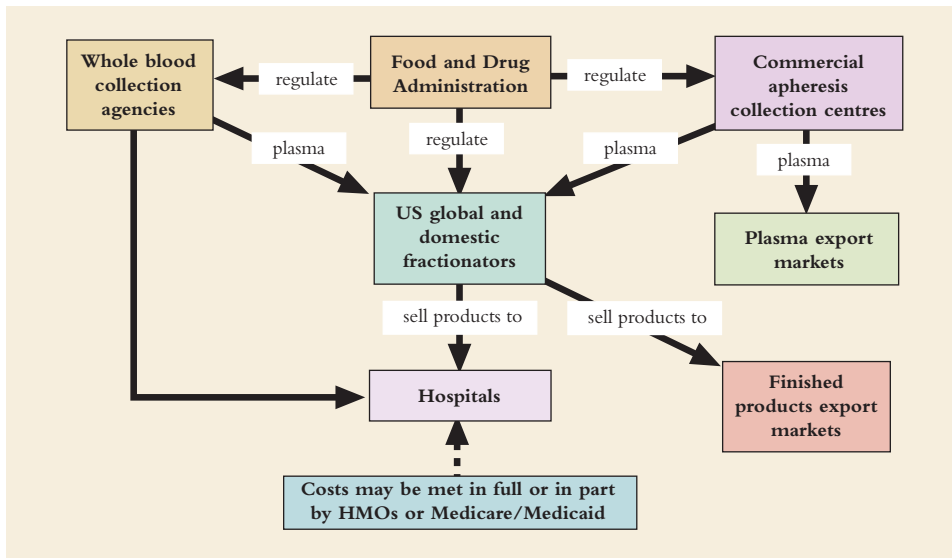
Whole blood collection agencies

regulate

Food and Drug Administration

regulate

Commercial apheresis collection centres

plasma

regulate

plasma

plasma

US global and domestic fractionators

Plasma export markets

sell products to

sell products to

Hospitals

Finished products export markets

Costs may be met in full or in part by HMOs or Medicare/Medicaid